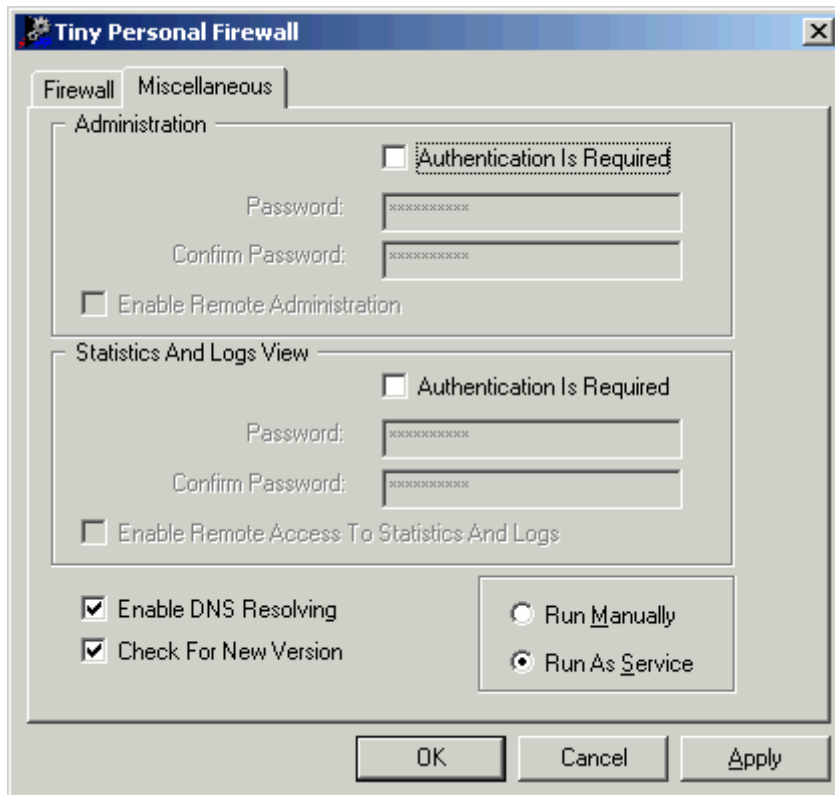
Tiny Personal Firewall

Firewall | Miscellaneous

Administration

Authentication Is Required

Password: \*\*\*\*\*\*\*\*\*\*\*

Confirm Password: \*\*\*\*\*\*\*\*\*\*\*

Enable Remote Administration

Statistics And Logs View

Authentication Is Required

Password: \*\*\*\*\*\*\*\*\*\*\*

Confirm Password: \*\*\*\*\*\*\*\*\*\*\*

Enable Remote Access To Statistics And Logs

Enable DNS Resolving

Check For New Version

Run Manually

Run As Service

OK | Cancel | Apply